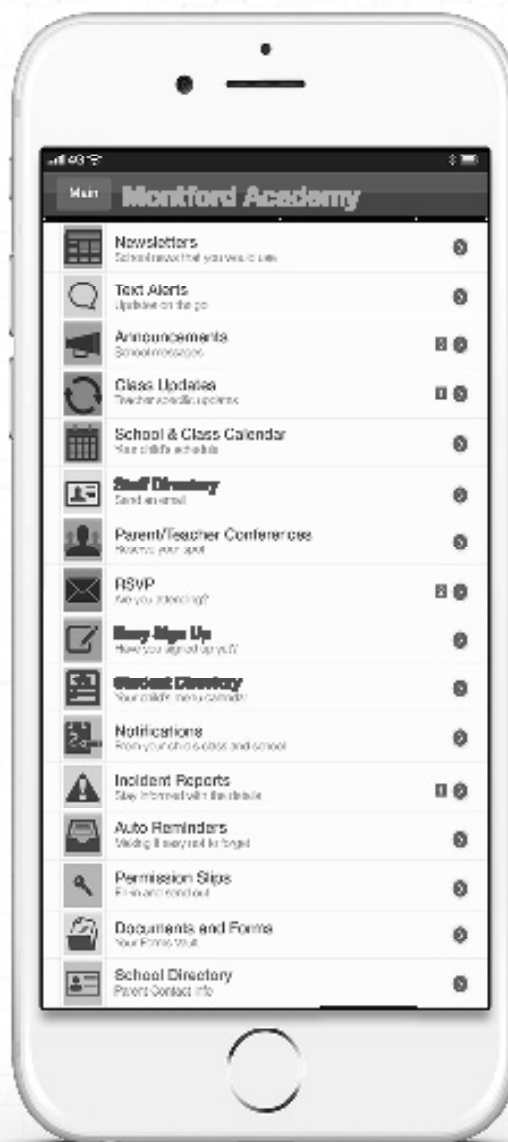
Main Montford Academy

Newsletters
School news that you want to see

Text Alerts
Updates on the go

Announcements
School messages

Class Updates
Teacher specific updates

School & Class Calendar
Your child's schedule

Staff Directory
Send an email

Parent/Teacher Conferences
Reserve your spot

RSVP
Are you attending?

Easy Sign Up
Have you signed up yet?

Student Directory
Your child's menu calendar

Notifications
From your child's class and school

Incident Reports
Stay informed with the details

Auto Reminders
Making it easy not to forget

Permission Slips
Fill in and send out

Documents and Forms
Your Forms Vault

School Directory
Parent Contact Info